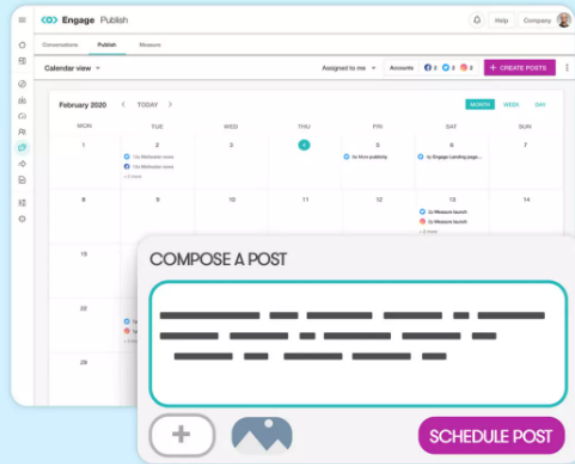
Engage Publish

Help Company

Conversations Publish Measure

Calendar view

Assigned to me Accounts 2 3 2 + CREATE POSTS

February 2020 TODAY MONTH WEEK DAY

| MON | TUE | WED | THU | FRI | SAT | SUN |
|---|---|---|---|---|---|---|
| 1 | 2 1x Meltwater news 1x Meltwater news +2 more | 3 | 4 | 5 6x Work publicity | 6 1x Engage Landing page... | 7 |
| 8 | 9 | 10 | 11 | 12 | 13 2x Measure launch 2x Measure launch +2 more | 14 |
| 15 | | | | | | |
| 22 | | | | | | |
| 29 | | | | | | |

COMPOSE A POST

+

SCHEDULE POST